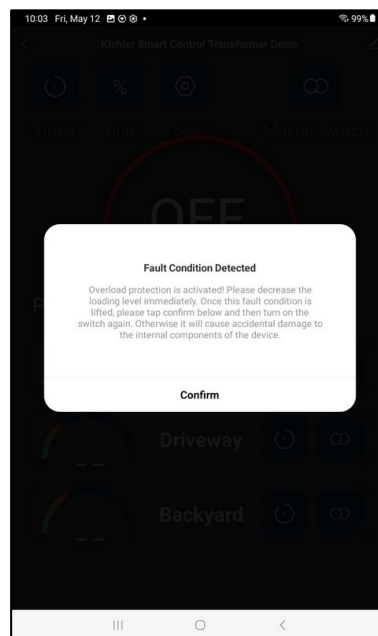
10:03 Fri, May 12

99%

Kichler Smart Control Transformer Demo

Timer

Unit

Set

Master Switch

OFF

Fault Condition Detected

Overload protection is activated! Please decrease the loading level immediately. Once this fault condition is lifted, please tap confirm below and then turn on the switch again. Otherwise it will cause accidental damage to the internal components of the device.

Confirm

P

Driveway

Backyard